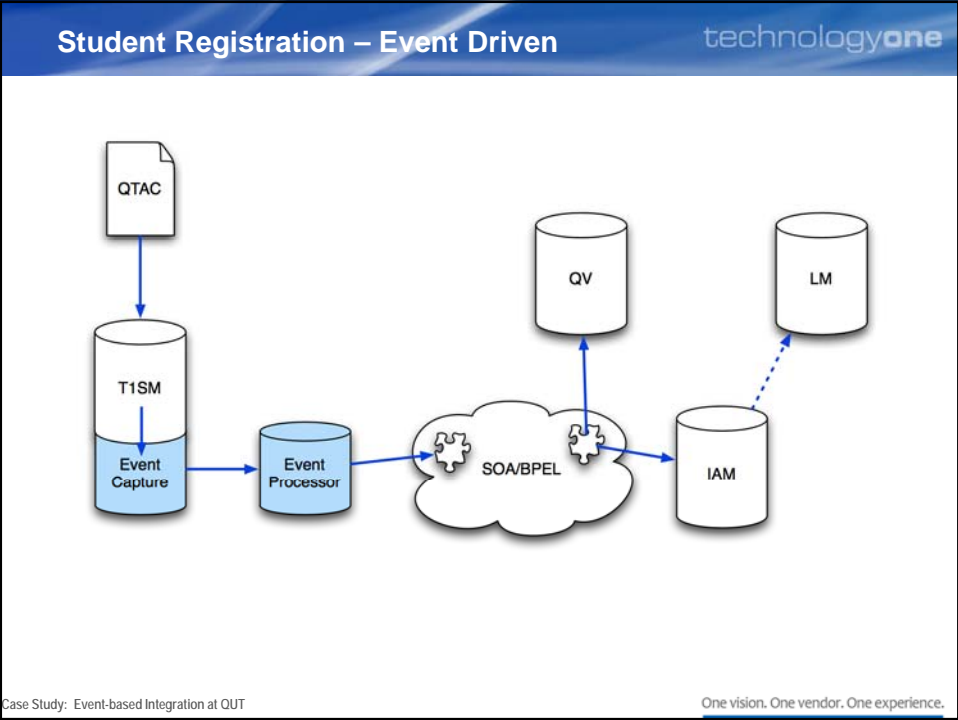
Student Registration – Event Driven

technologyone

QTAC

T1SM

Event Capture

Event Processor

SOA/BPEL

QV

LM

IAM

Case Study: Event-based Integration at QUT

One vision. One vendor. One experience.